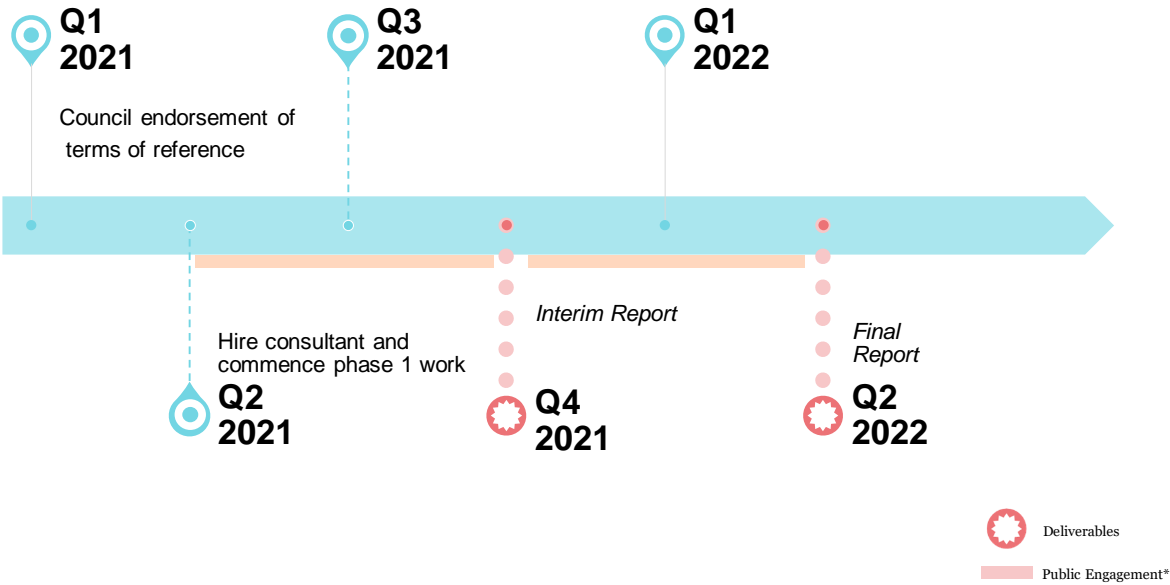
Q1 2021

Q3 2021

Q1 2022

Council endorsement of terms of reference

Interim Report

Hire consultant and commence phase 1 work

Final Report

Q2 2021

Q4 2021

Q2 2022

Deliverables

Public Engagement*